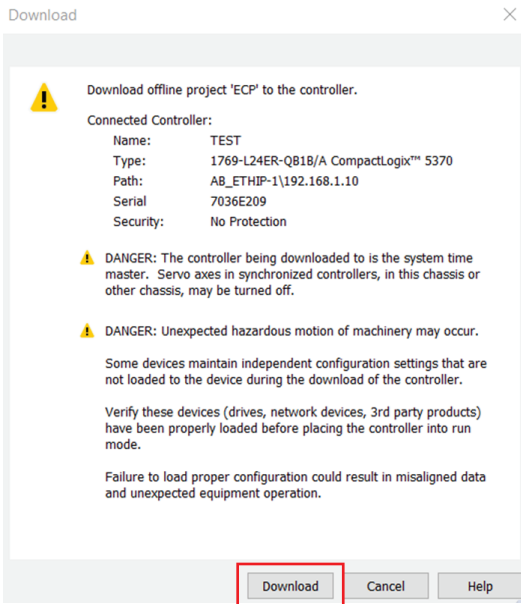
Download

Download offline project 'ECP' to the controller.

Connected Controller:

| Name: | TEST |
|---|---|
| Type: | 1769-L24ER-QB1B/A CompactLogix™ 5370 |
| Path: | AB_ETHIP-1\192.168.1.10 |
| Serial | 7036E209 |
| Security: | No Protection |

DANGER: The controller being downloaded to is the system time master. Servo axes in synchronized controllers, in this chassis or other chassis, may be turned off.

DANGER: Unexpected hazardous motion of machinery may occur.

Some devices maintain independent configuration settings that are not loaded to the device during the download of the controller.

Verify these devices (drives, network devices, 3rd party products) have been properly loaded before placing the controller into run mode.

Failure to load proper configuration could result in misaligned data and unexpected equipment operation.

Download Cancel Help